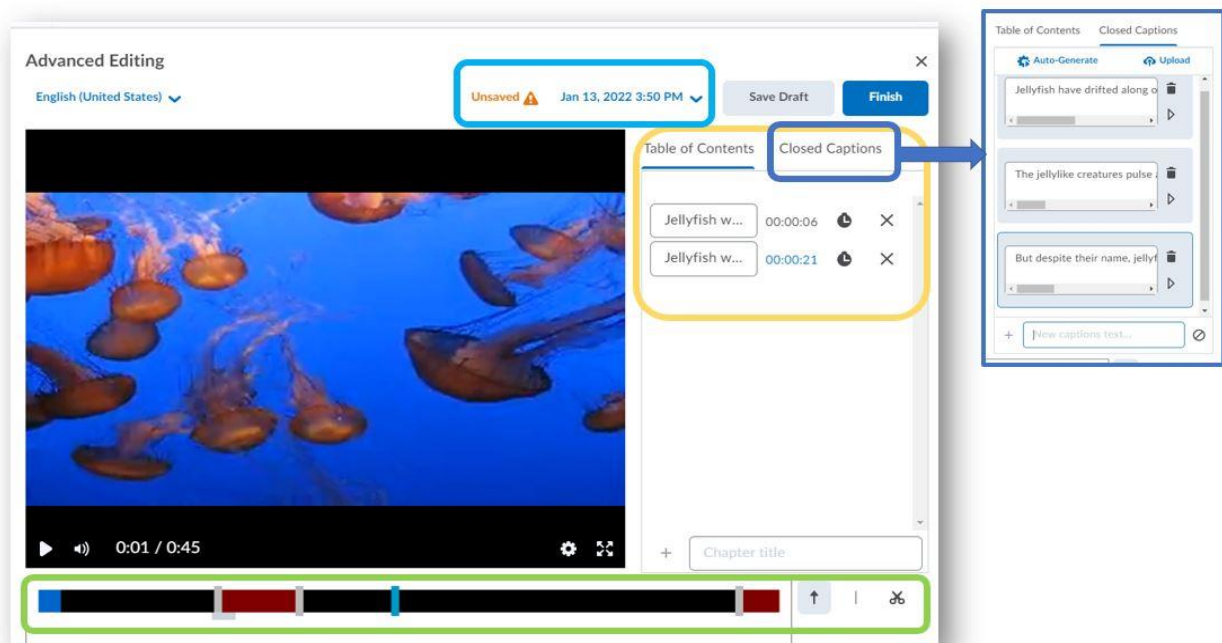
Advanced Editing

English (United States)

Unsaved

Jan 13, 2022 3:50 PM

Save Draft

Finish

Table of Contents

Closed Captions

Jellyfish w... 00:00:06

Jellyfish w... 00:00:21

Chapter title

0:01 / 0:45

Table of Contents

Closed Captions

Auto-Generate

Upload

Jellyfish have drifted along o

The jellylike creatures pulse

But despite their name, jellyf

New captions text...